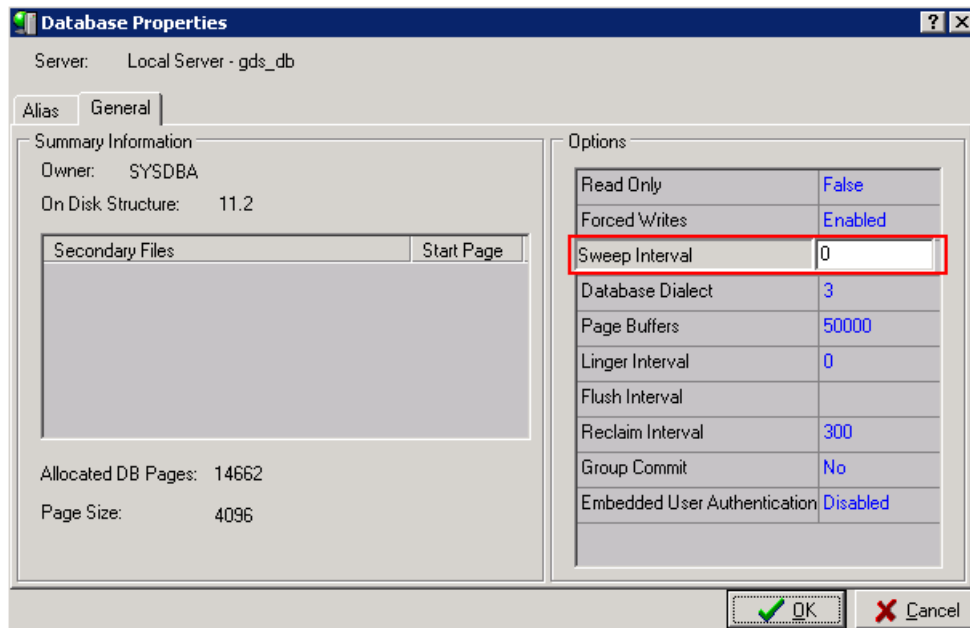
Database Properties

?

Server: Local Server - gds_db

Alias General

Summary Information

Owner: SYSDBA

On Disk Structure: 11.2

| Secondary Files | Start Page |
|---|---|

Allocated DB Pages: 14662

Page Size: 4096

Options

| | |
|---|---|
| Read Only | False |
| Forced Writes | Enabled |
| Sweep Interval | 0 |
| Database Dialect | 3 |
| Page Buffers | 50000 |
| Linger Interval | 0 |
| Flush Interval | |
| Reclaim Interval | 300 |
| Group Commit | No |
| Embedded User Authentication | Disabled |

OK

Cancel